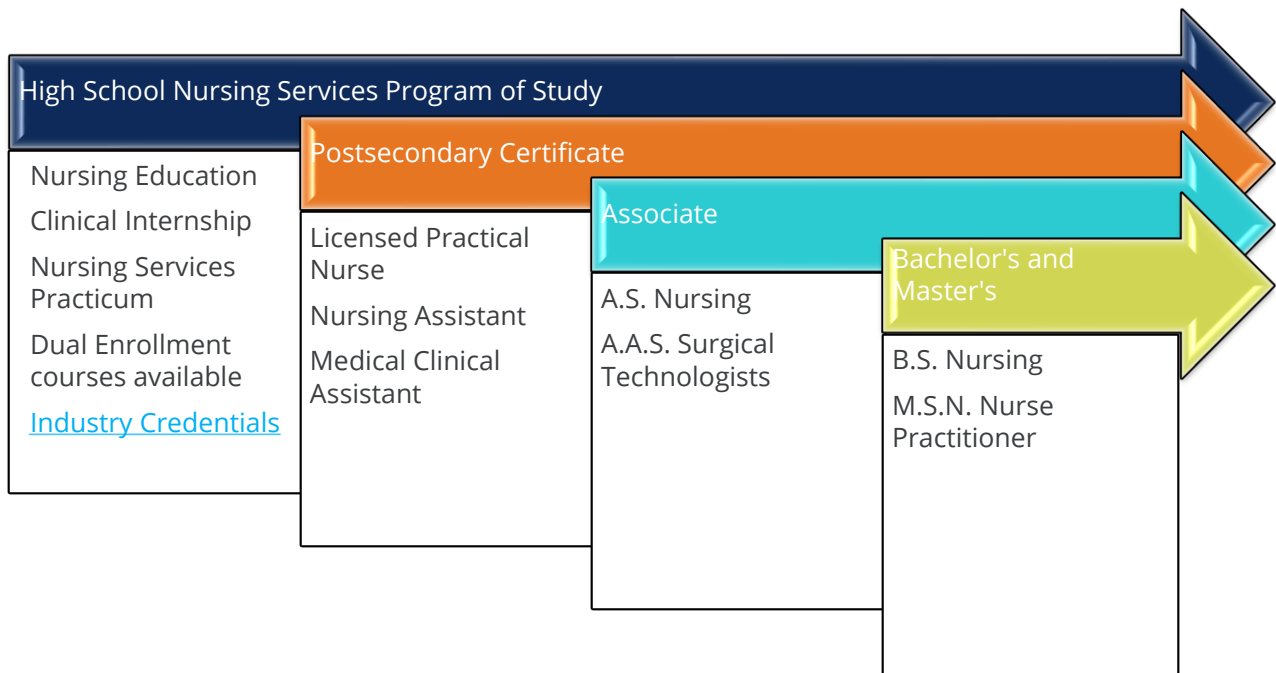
High School Nursing Services Program of Study

Nursing Education

Clinical Internship

Nursing Services Practicum

Dual Enrollment courses available

Industry Credentials

Postsecondary Certificate

Licensed Practical Nurse

Nursing Assistant

Medical Clinical Assistant

Associate

A.S. Nursing

A.A.S. Surgical Technologists

Bachelor's and Master's

B.S. Nursing

M.S.N. Nurse Practitioner